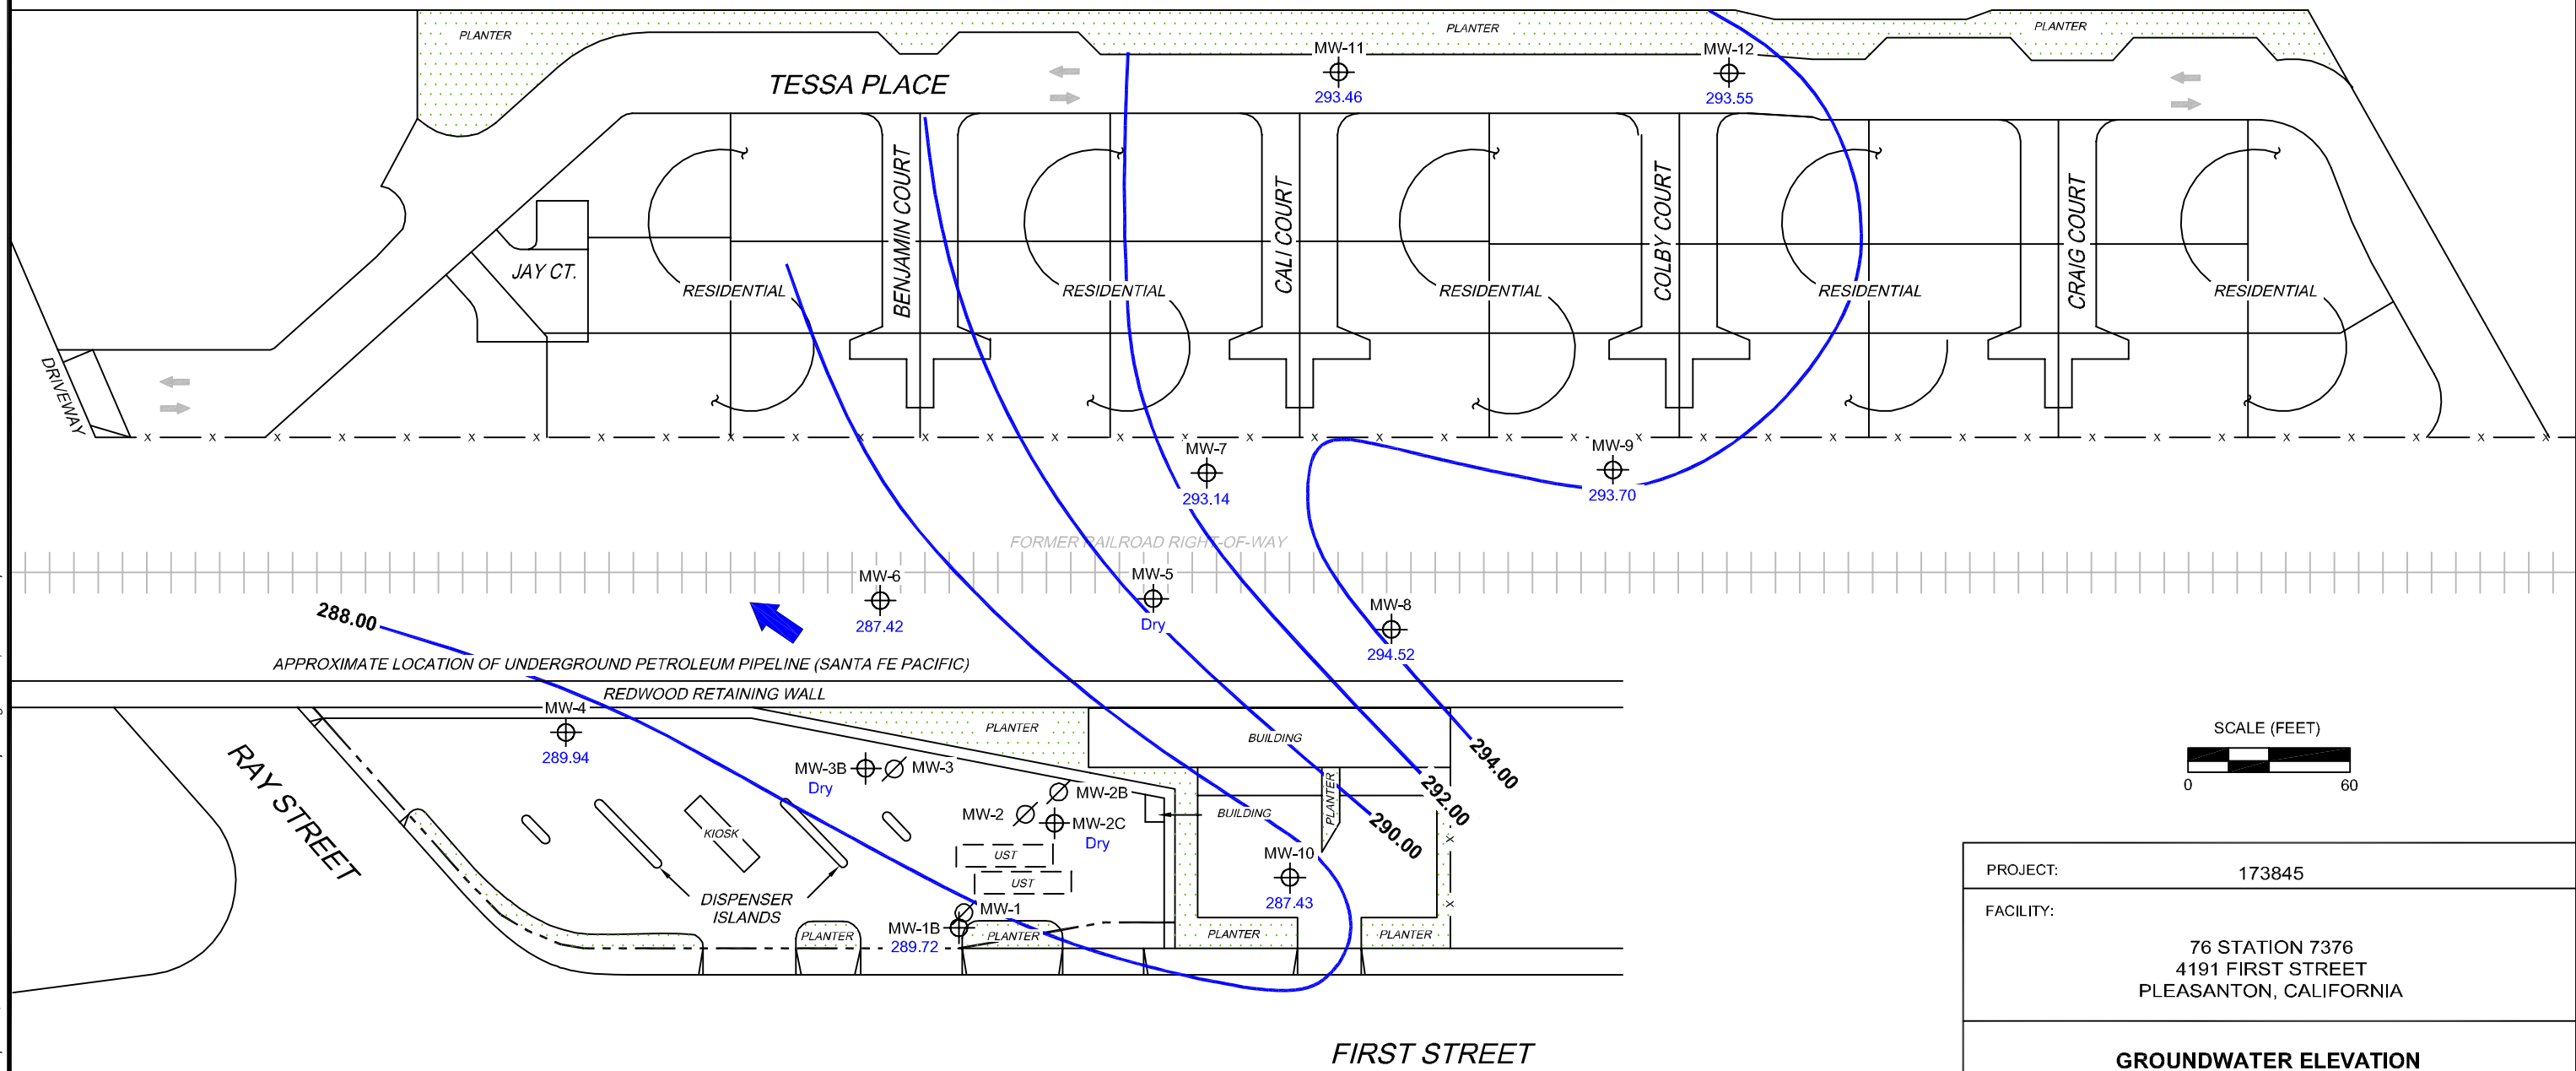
PLANTER
PLANTER
PLANTER
TESSA PLACE
MW-11
293.46
MW-12
293.55
JAY CT.
RESIDENTIAL
BENJAMIN COURT
RESIDENTIAL
CALI COURT
RESIDENTIAL
COLBY COURT
RESIDENTIAL
CRAIG COURT
RESIDENTIAL
DRIVEWAY
MW-7
293.14
MW-9
293.70
FORMER RAILROAD RIGHT-OF-WAY
MW-6
287.42
MW-5
Dry
MW-8
294.52
288.00
APPROXIMATE LOCATION OF UNDERGROUND PETROLEUM PIPELINE (SANTA FE PACIFIC)
REDWOOD RETAINING WALL
MW-4
289.94
PLANTER
BUILDING
RAY STREET
MW-3B
Dry
MW-3
MW-2B
MW-2
MW-2C
Dry
KIOSK
UST
UST
BUILDING
PLANTER
MW-10
287.43
294.00
292.00
290.00
DISPENSER ISLANDS
MW-1
MW-1B
289.72
PLANTER
PLANTER
PLANTER
PLANTER
SCALE (FEET)
0
60
PROJECT:
173845
FACILITY:
76 STATION 7376
4191 FIRST STREET
PLEASANTON, CALIFORNIA
FIRST STREET
GROUNDWATER ELEVATION